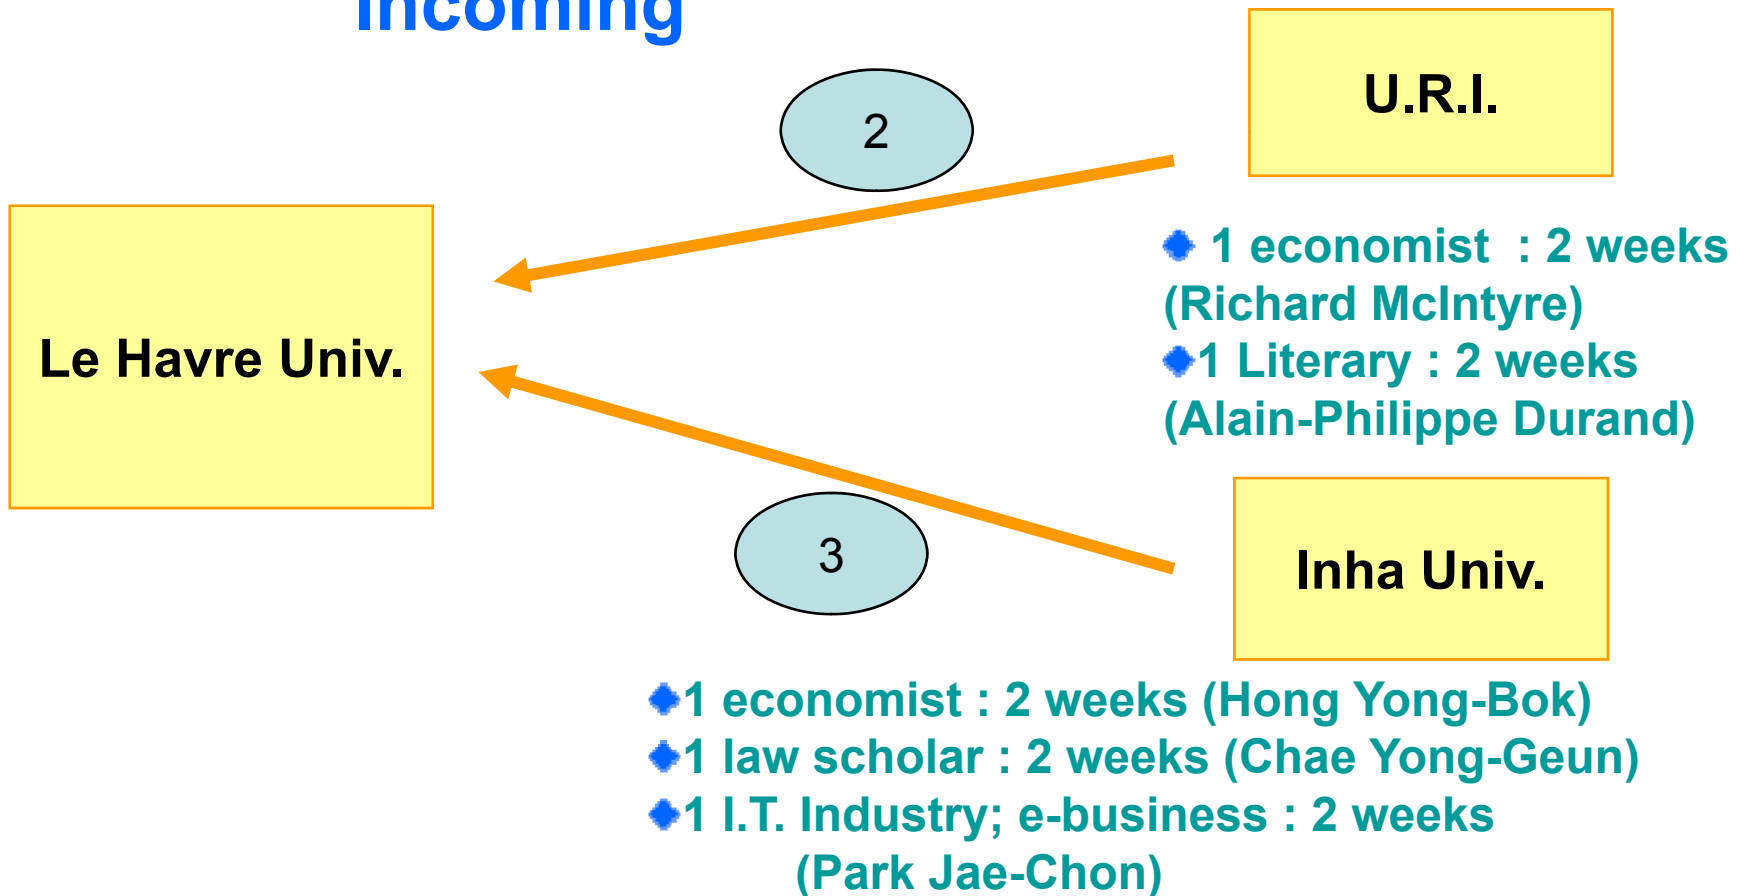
Incoming

U.R.I.

2

Le Havre Univ.

1 economist : 2 weeks (Richard McIntyre)
1 Literary : 2 weeks (Alain-Philippe Durand)

3

Inha Univ.

1 economist : 2 weeks (Hong Yong-Bok)
1 law scholar : 2 weeks (Chae Yong-Geun)
1 I.T. Industry; e-business : 2 weeks (Park Jae-Chon)